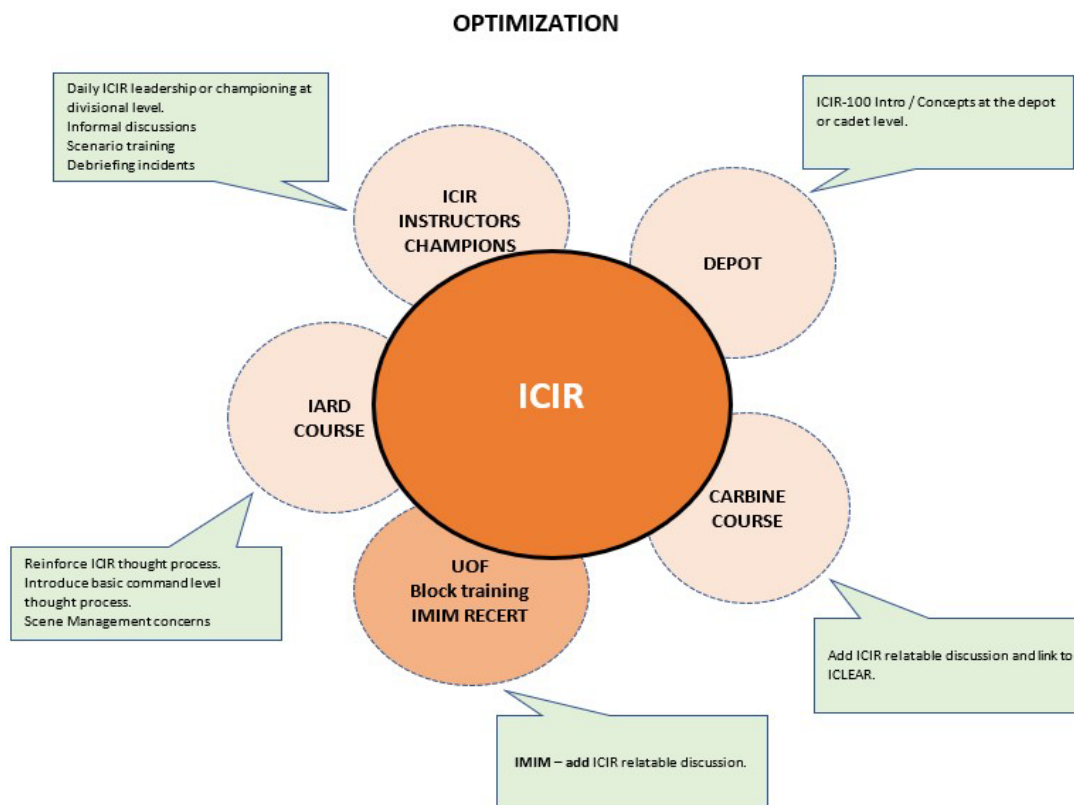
OPTIMIZATION

Daily ICIR leadership or championing at divisional level.
Informal discussions
Scenario training
Debriefing incidents

ICIR-100 Intro / Concepts at the depot or cadet level.

ICIR INSTRUCTORS CHAMPIONS

DEPOT

IARD COURSE

ICIR

CARBINE COURSE

UOF
Block training
IMIM RECERT

Reinforce ICIR thought process.
Introduce basic command level thought process.
Scene Management concerns

Add ICIR relatable discussion and link to ICLEAR.

IMIM – add ICIR relatable discussion.